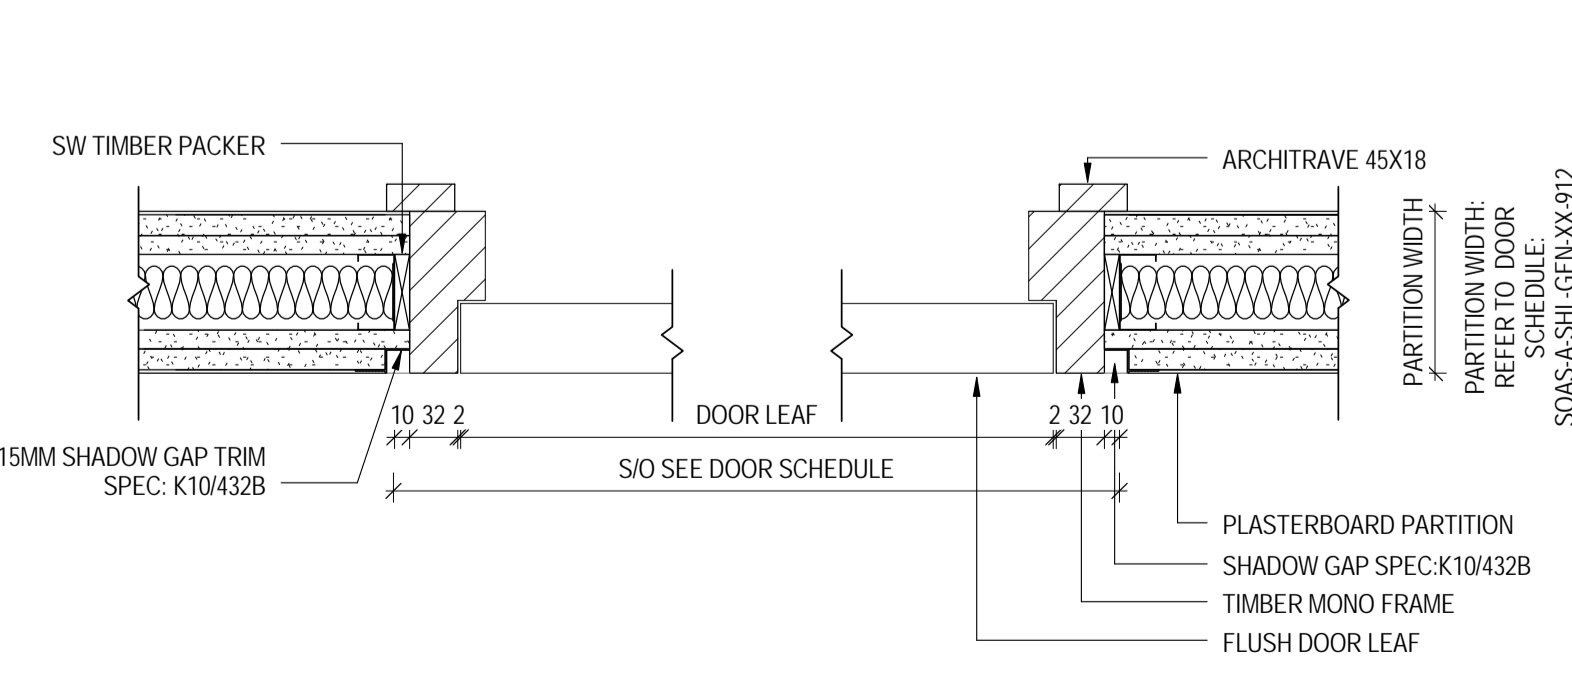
SW TIMBER PACKER

ARCHITRAVE 45X18

PARTITION WIDTH

PARTITION WIDTH: REFER TO DOOR SCHEDULE: SOAS-A-SHL-GEN-XX-912

10 32 2

DOOR LEAF

2 32 10

15MM SHADOW GAP TRIM SPEC: K10/432B

S/O SEE DOOR SCHEDULE

PLASTERBOARD PARTITION

SHADOW GAP SPEC:K10/432B

TIMBER MONO FRAME

FLUSH DOOR LEAF